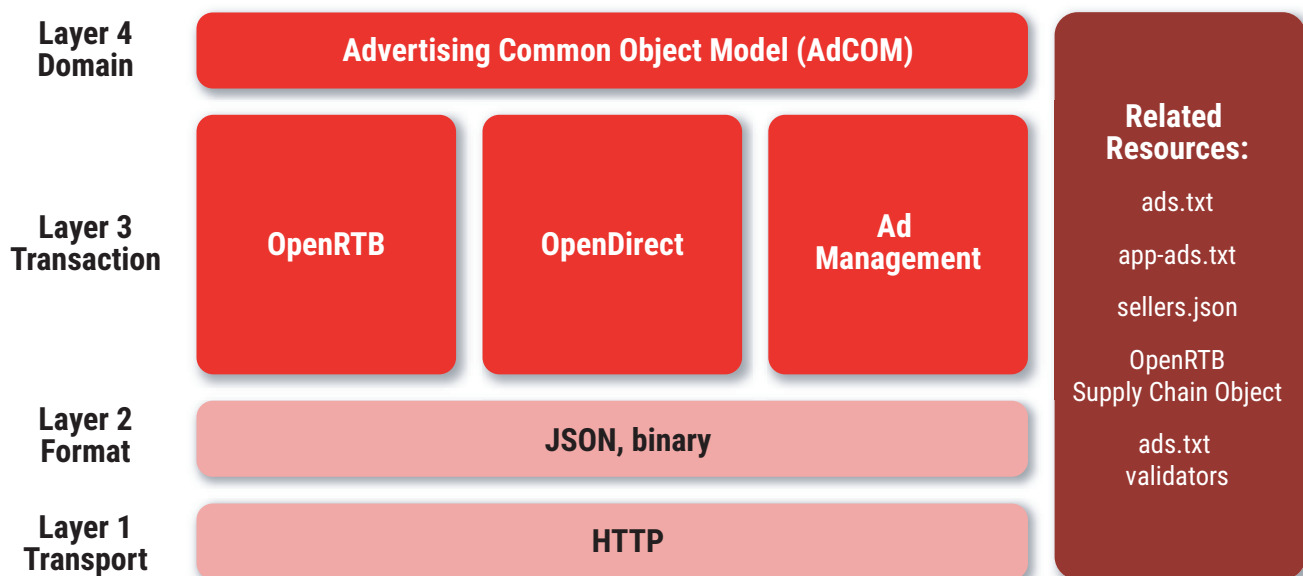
Layer 4
Domain

Advertising Common Object Model (AdCOM)

Layer 3
Transaction

OpenRTB

OpenDirect

Ad
Management

Layer 2
Format

JSON, binary

Layer 1
Transport

HTTP

Related Resources:

ads.txt

app-ads.txt

sellers.json

OpenRTB
Supply Chain Object

ads.txt
validators